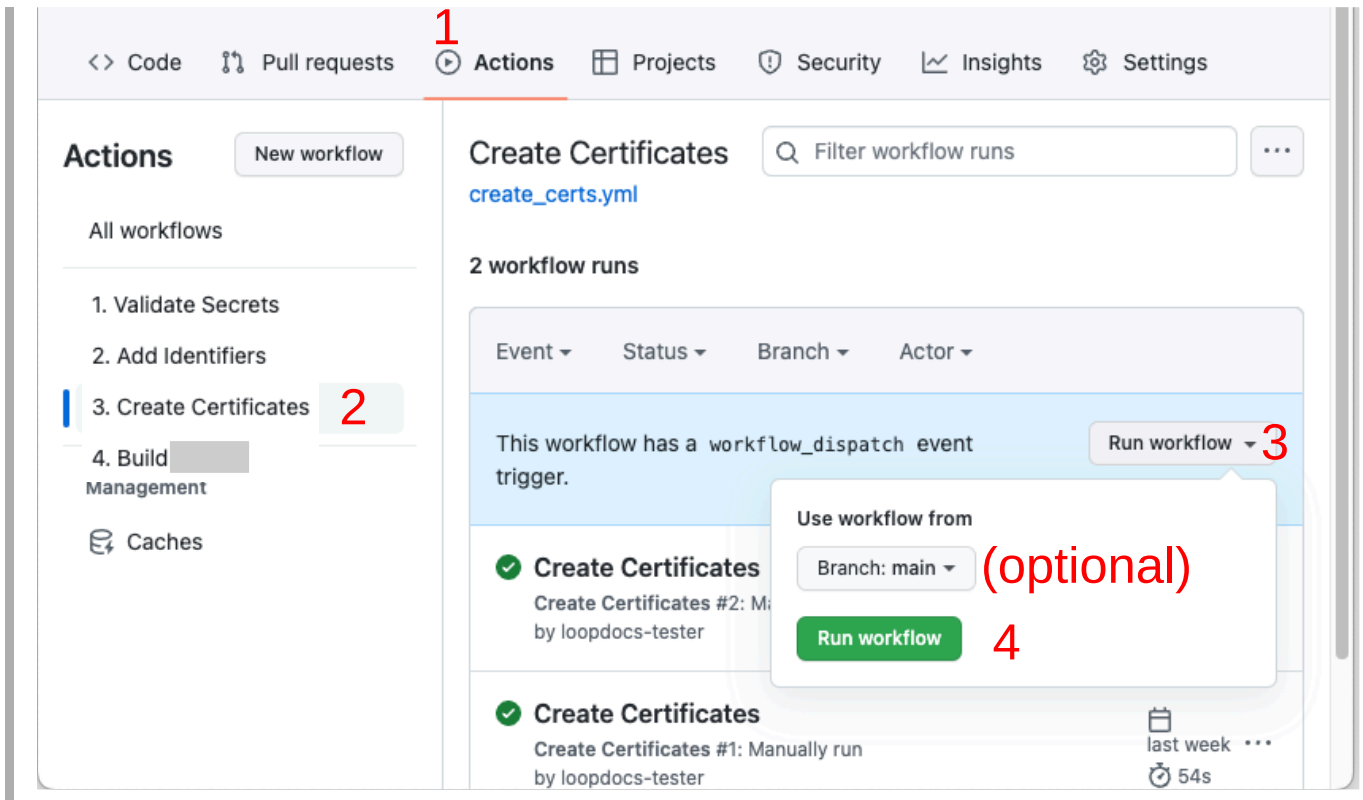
1

<> Code   Pull requests   Actions   Projects   Security   Insights   Settings

Actions   New workflow

All workflows

1. Validate Secrets
2. Add Identifiers
3. Create Certificates 2
4. Build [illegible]
Management

Caches

Create Certificates
create_certs.yml

Filter workflow runs

...

2 workflow runs

Event   Status   Branch   Actor

This workflow has a `workflow_dispatch` event trigger.

Run workflow 3

Use workflow from

Branch: main (optional)

Run workflow 4

Create Certificates
Create Certificates #2: Ma
by loopdocs-tester

Create Certificates
Create Certificates #1: Manually run
by loopdocs-tester

last week ...
54s